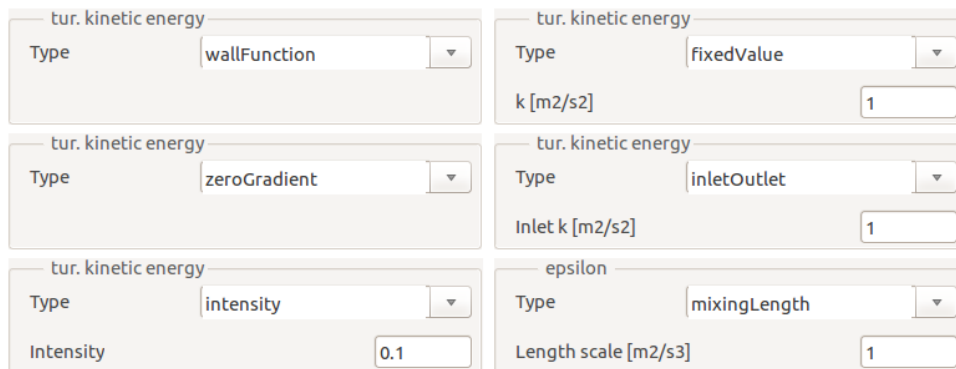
tur. kinetic energy
Type wallFunction

tur. kinetic energy
Type zeroGradient

tur. kinetic energy
Type intensity
Intensity 0.1

tur. kinetic energy
Type fixedValue
k [m2/s2] 1

tur. kinetic energy
Type inletOutlet
Inlet k [m2/s2] 1

epsilon
Type mixingLength
Length scale [m2/s3] 1